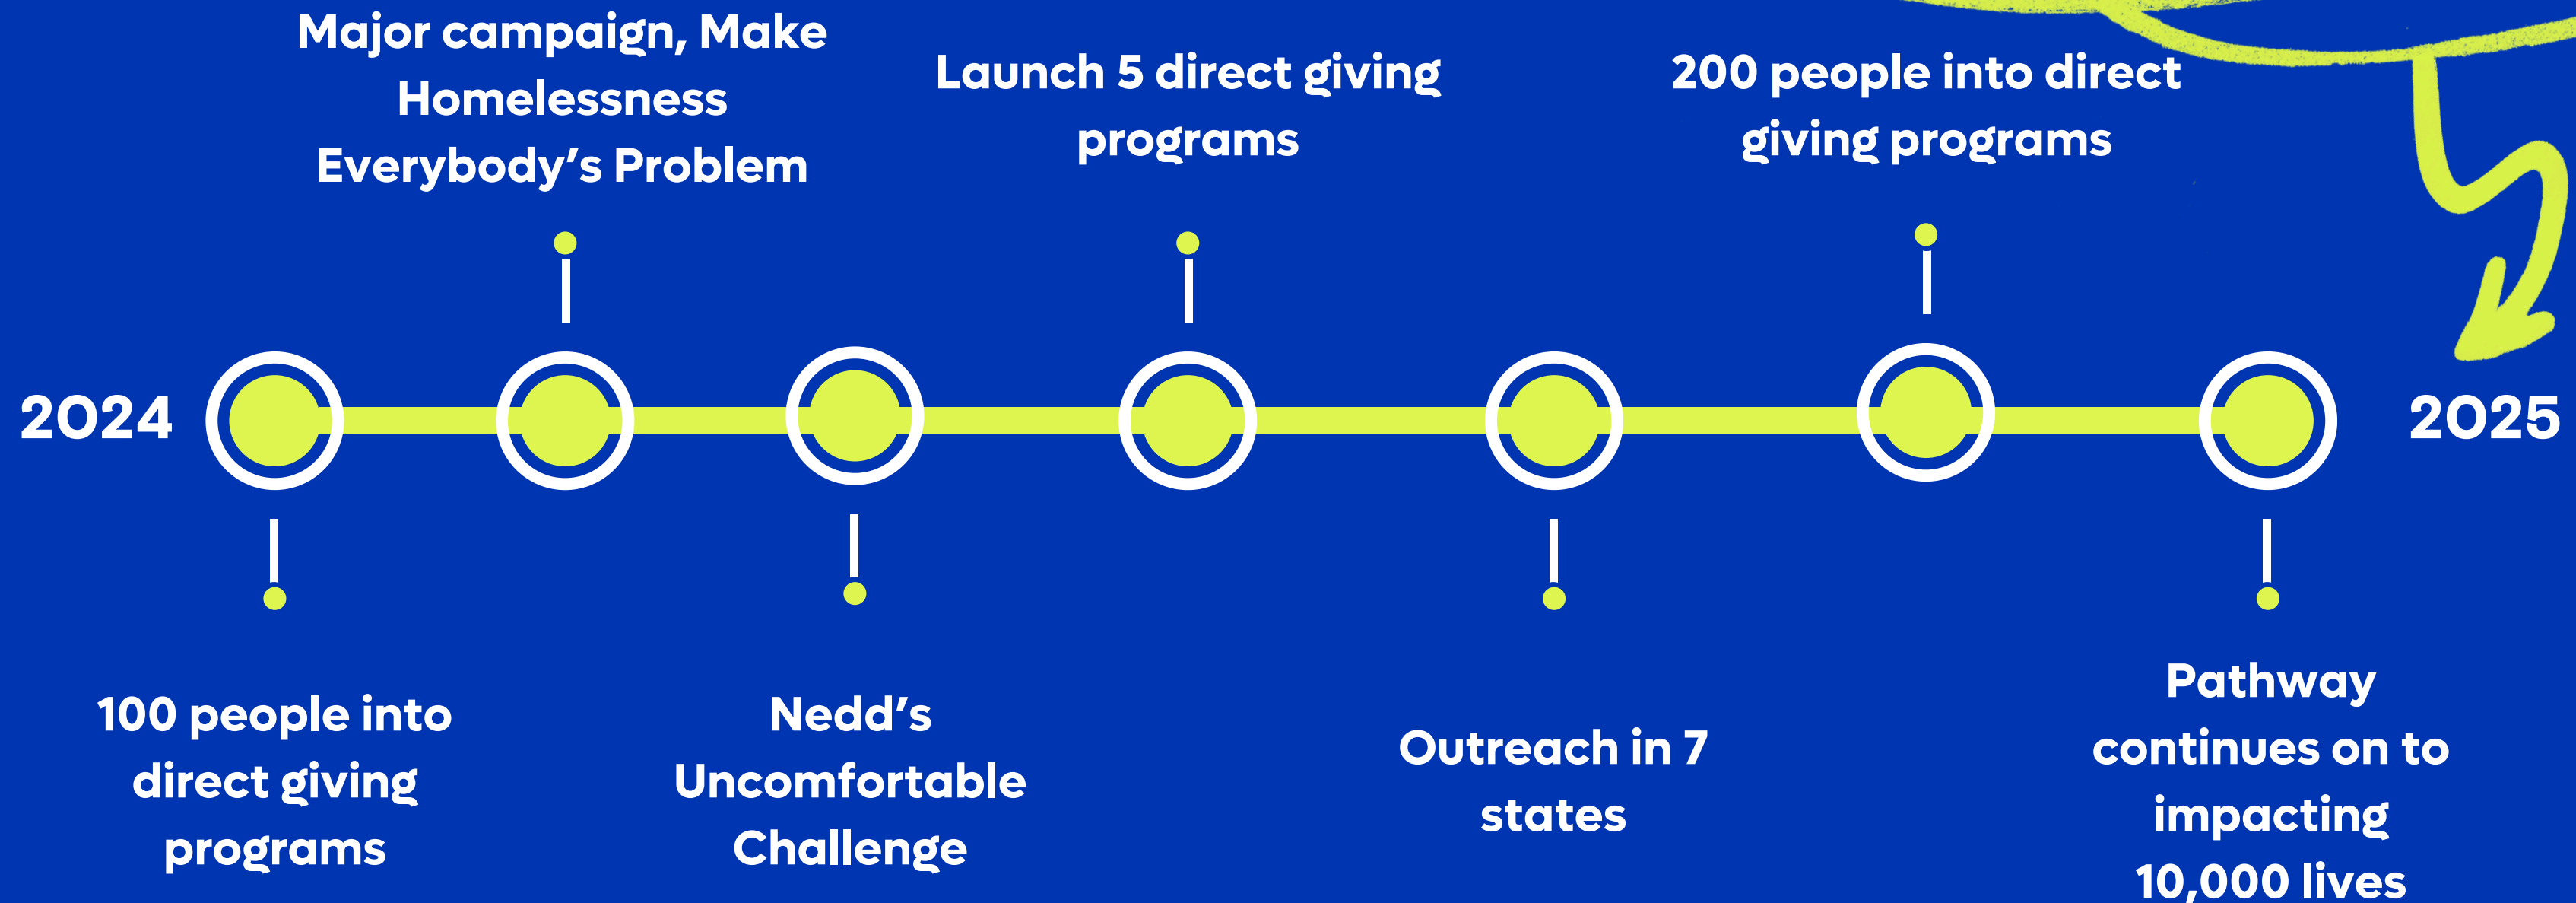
Major campaign, Make Homelessness Everybody’s Problem

Launch 5 direct giving programs

200 people into direct giving programs

2024

2025

100 people into direct giving programs

Nedd’s Uncomfortable Challenge

Outreach in 7 states

Pathway continues on to impacting 10,000 lives